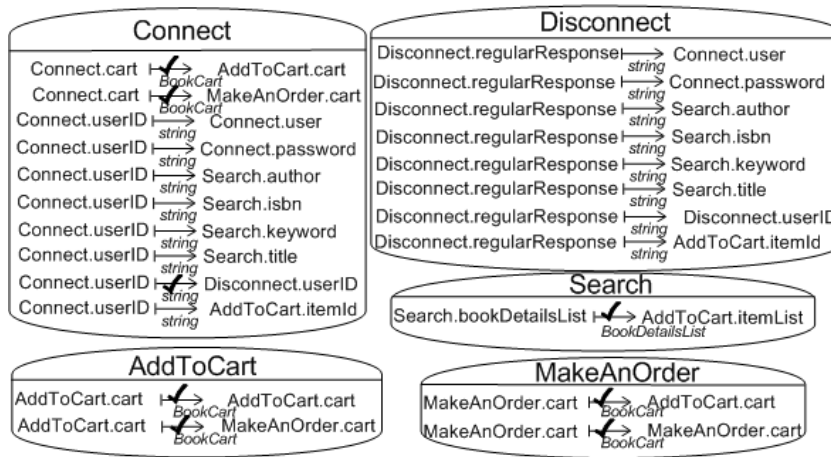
Connect

Connect.cart $\mapsto$ AddToCart.cart
BookCart
Connect.cart $\mapsto$ MakeAnOrder.cart
BookCart
Connect.userID $\mapsto$ Connect.user
string
Connect.userID $\mapsto$ Connect.password
string
Connect.userID $\mapsto$ Search.author
string
Connect.userID $\mapsto$ Search.isbn
string
Connect.userID $\mapsto$ Search.keyword
string
Connect.userID $\mapsto$ Search.title
string
Connect.userID $\mapsto$ Disconnect.userID
string
Connect.userID $\mapsto$ AddToCart.itemId
string

Disconnect

Disconnect.regularResponse $\mapsto$ Connect.user
string
Disconnect.regularResponse $\mapsto$ Connect.password
string
Disconnect.regularResponse $\mapsto$ Search.author
string
Disconnect.regularResponse $\mapsto$ Search.isbn
string
Disconnect.regularResponse $\mapsto$ Search.keyword
string
Disconnect.regularResponse $\mapsto$ Search.title
string
Disconnect.regularResponse $\mapsto$ Disconnect.userID
string
Disconnect.regularResponse $\mapsto$ AddToCart.itemId
string

Search

Search.bookDetailsList $\mapsto$ AddToCart.itemList
BookDetailsList

AddToCart

AddToCart.cart $\mapsto$ AddToCart.cart
BookCart
AddToCart.cart $\mapsto$ MakeAnOrder.cart
BookCart

MakeAnOrder

MakeAnOrder.cart $\mapsto$ AddToCart.cart
BookCart
MakeAnOrder.cart $\mapsto$ MakeAnOrder.cart
BookCart